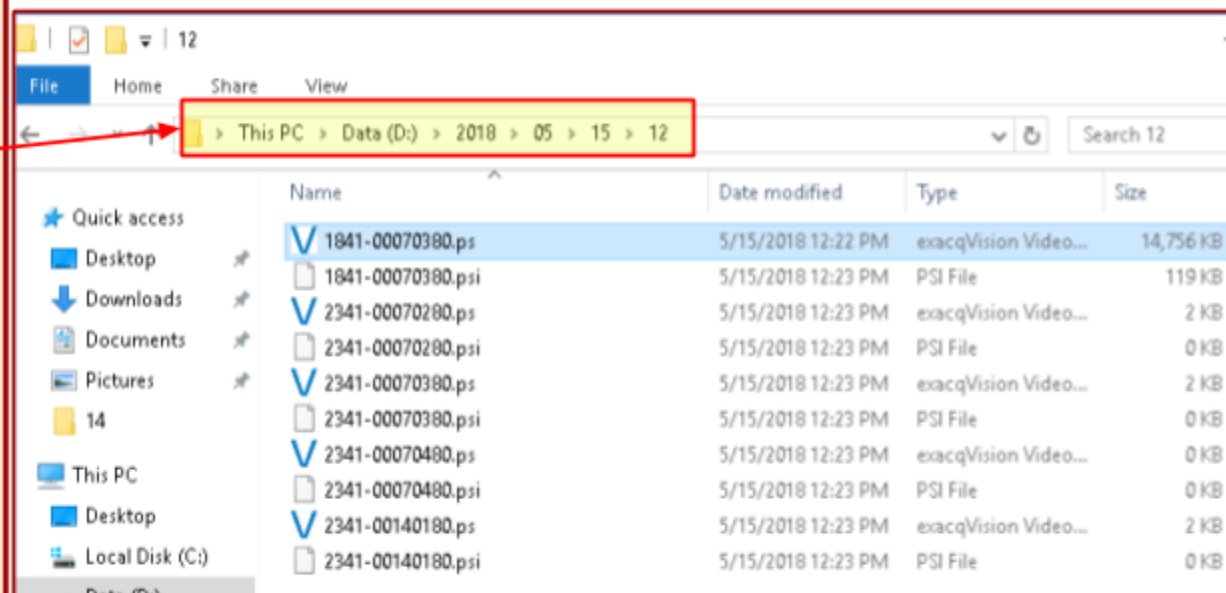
12

File Home Share View

This PC > Data (D:) > 2018 > 05 > 15 > 12

Search 12

Quick access
Desktop
Downloads
Documents
Pictures
14
This PC
Desktop
Local Disk (C:)
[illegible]

| Name | Date modified | Type | Size |
|---|---|---|---|
| 1841-00070380.ps | 5/15/2018 12:22 PM | exacqVision Video... | 14,756 KB |
| 1841-00070380.psi | 5/15/2018 12:23 PM | PSI File | 119 KB |
| 2341-00070280.ps | 5/15/2018 12:23 PM | exacqVision Video... | 2 KB |
| 2341-00070280.psi | 5/15/2018 12:23 PM | PSI File | 0 KB |
| 2341-00070380.ps | 5/15/2018 12:23 PM | exacqVision Video... | 2 KB |
| 2341-00070380.psi | 5/15/2018 12:23 PM | PSI File | 0 KB |
| 2341-00070480.ps | 5/15/2018 12:23 PM | exacqVision Video... | 0 KB |
| 2341-00070480.psi | 5/15/2018 12:23 PM | PSI File | 0 KB |
| 2341-00140180.ps | 5/15/2018 12:23 PM | exacqVision Video... | 2 KB |
| 2341-00140180.psi | 5/15/2018 12:23 PM | PSI File | 0 KB |